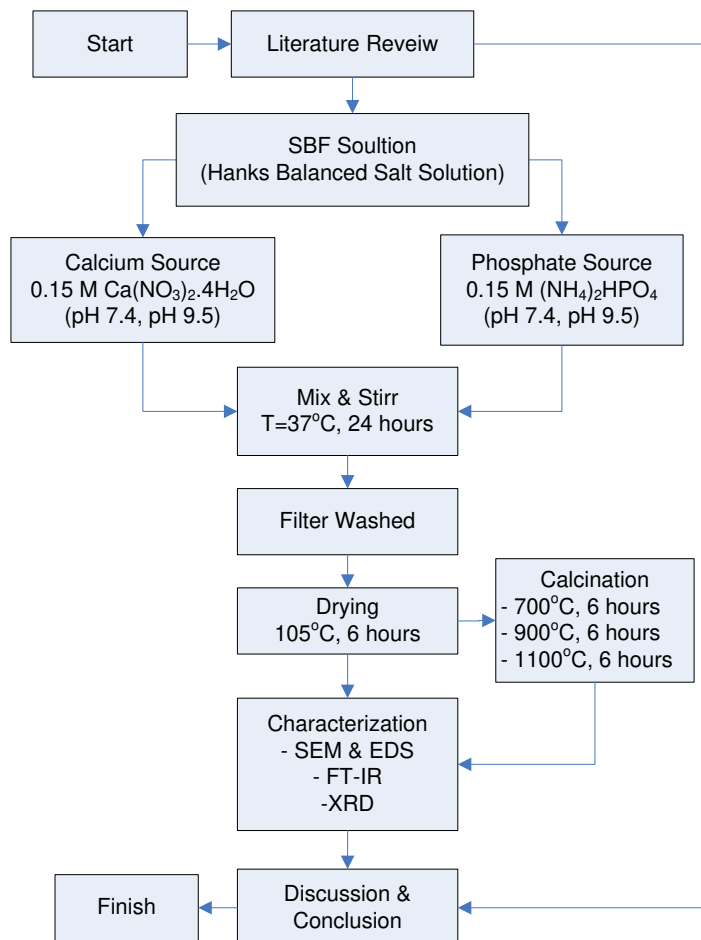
Start

Literature Reveiw

SBF Soultion
(Hanks Balanced Salt Solution)

Calcium Source
0.15 M $Ca(NO_3)_2.4H_2O$
(pH 7.4, pH 9.5)

Phosphate Source
0.15 M $(NH_4)_2HPO_4$
(pH 7.4, pH 9.5)

Mix & Stirr
T=37$^o$C, 24 hours

Filter Washed

Drying
105$^o$C, 6 hours

Calcination
- 700$^o$C, 6 hours
- 900$^o$C, 6 hours
- 1100$^o$C, 6 hours

Characterization
- SEM & EDS
- FT-IR
-XRD

Finish

Discussion &
Conclusion